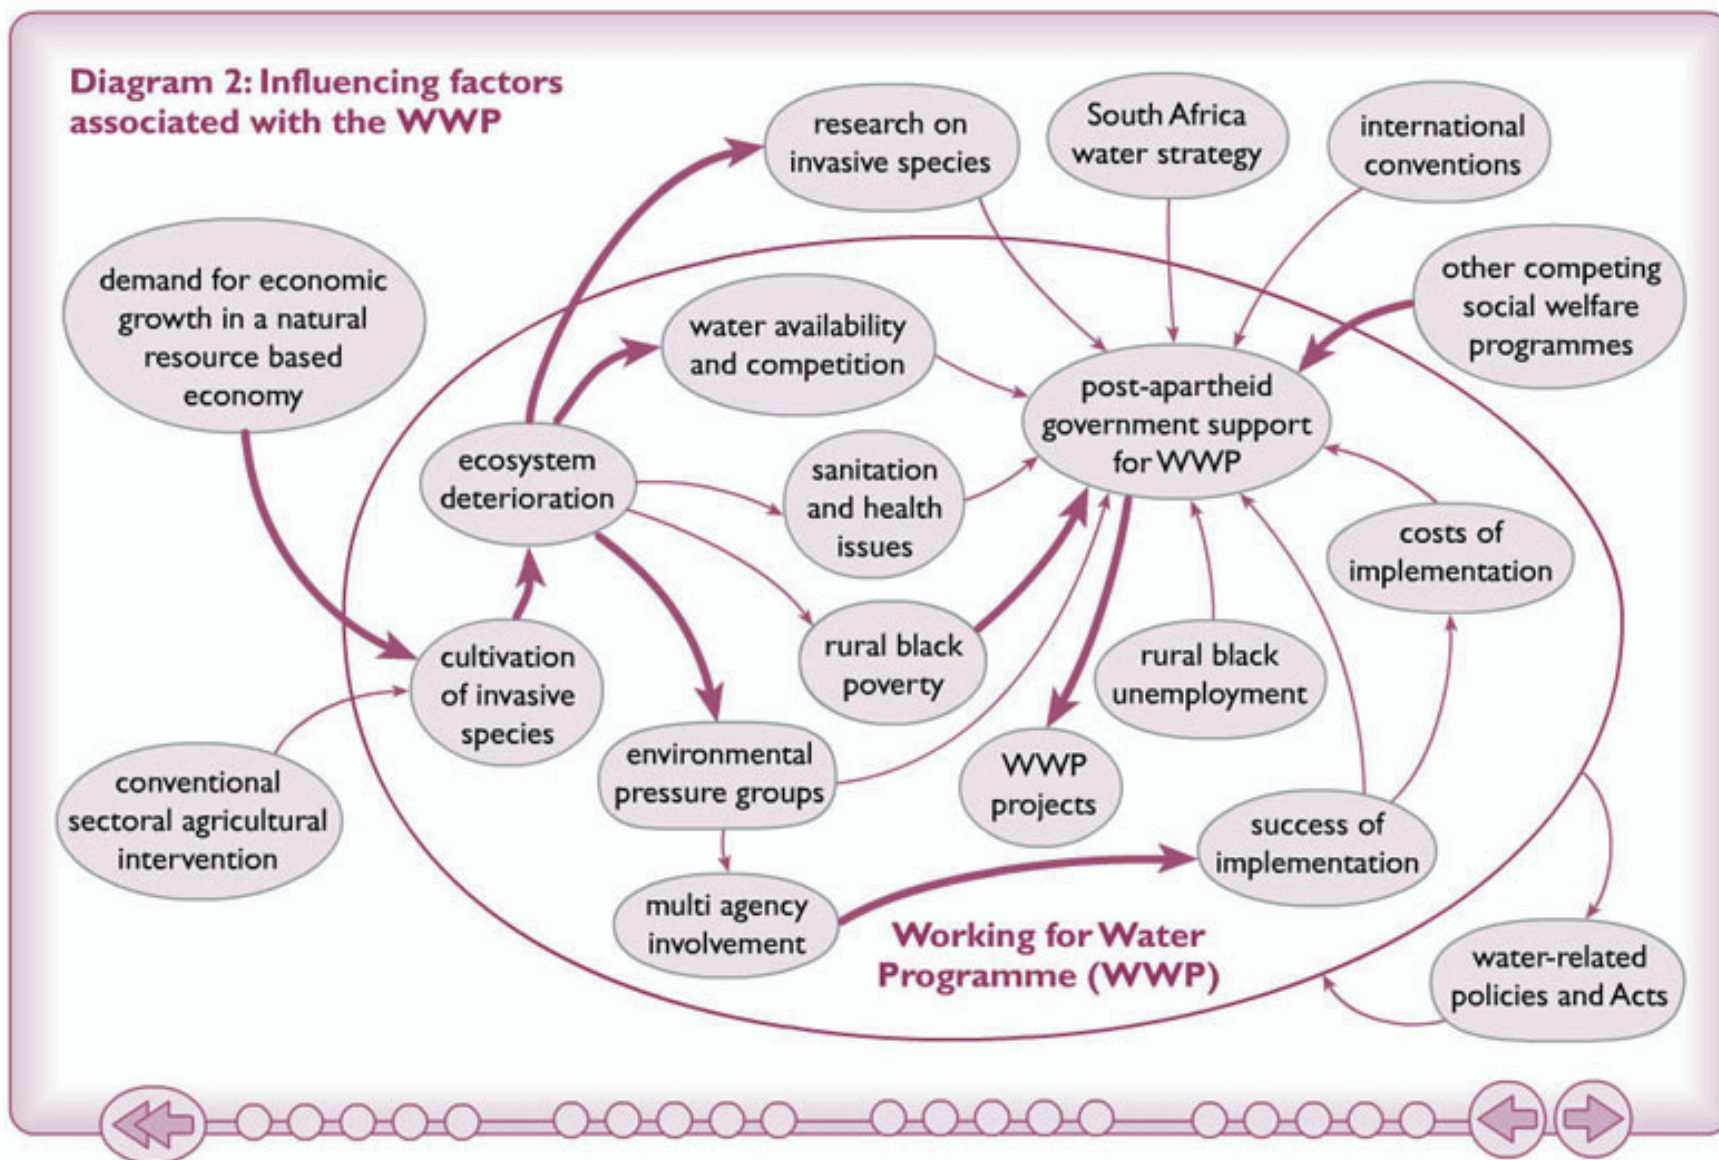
Diagram 2: Influencing factors associated with the WWP

research on invasive species

South Africa water strategy

international conventions

demand for economic growth in a natural resource based economy

water availability and competition

other competing social welfare programmes

post-apartheid government support for WWP

ecosystem deterioration

sanitation and health issues

costs of implementation

cultivation of invasive species

rural black poverty

rural black unemployment

conventional sectoral agricultural intervention

environmental pressure groups

WWP projects

success of implementation

multi agency involvement

Working for Water Programme (WWP)

water-related policies and Acts